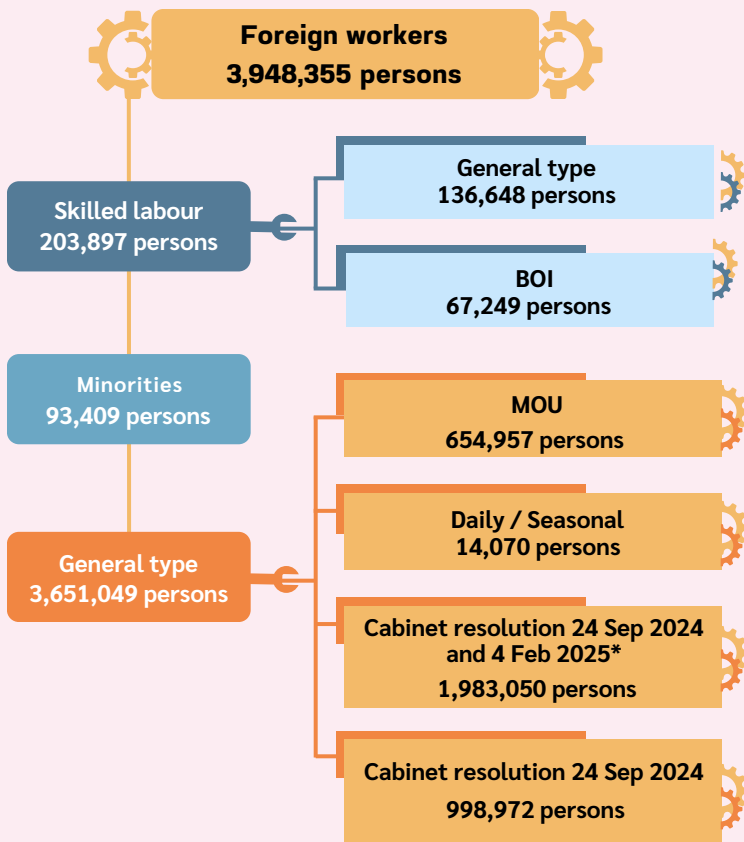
Foreign workers
3,948,355 persons

Skilled labour
203,897 persons

General type
136,648 persons

BOI
67,249 persons

Minorities
93,409 persons

General type
3,651,049 persons

MOU
654,957 persons

Daily / Seasonal
14,070 persons

Cabinet resolution 24 Sep 2024 and 4 Feb 2025*
1,983,050 persons

Cabinet resolution 24 Sep 2024
998,972 persons